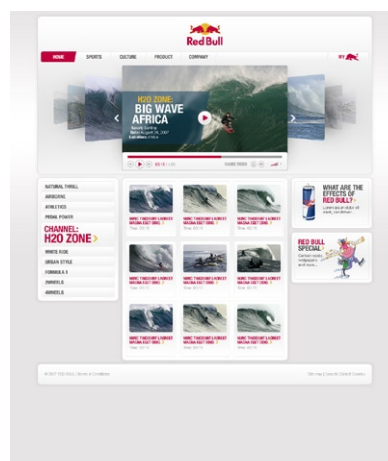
Red Bull

HOME SPORTS CULTURE PRODUCT COMPANY MY

H2O ZONE:
BIG WAVE AFRICA

SHARE VIDEO

NATURAL THRILL
AIRBORNE
ATHLETICS
PRIMAL POWER
CHANNEL:
H2O ZONE >
WHITE RUSH
URBAN STYLE
FORMULA 1
2WHEELS
4WHEELS

WHAT ARE THE EFFECTS OF RED BULL?

RED BULL SPECIAL